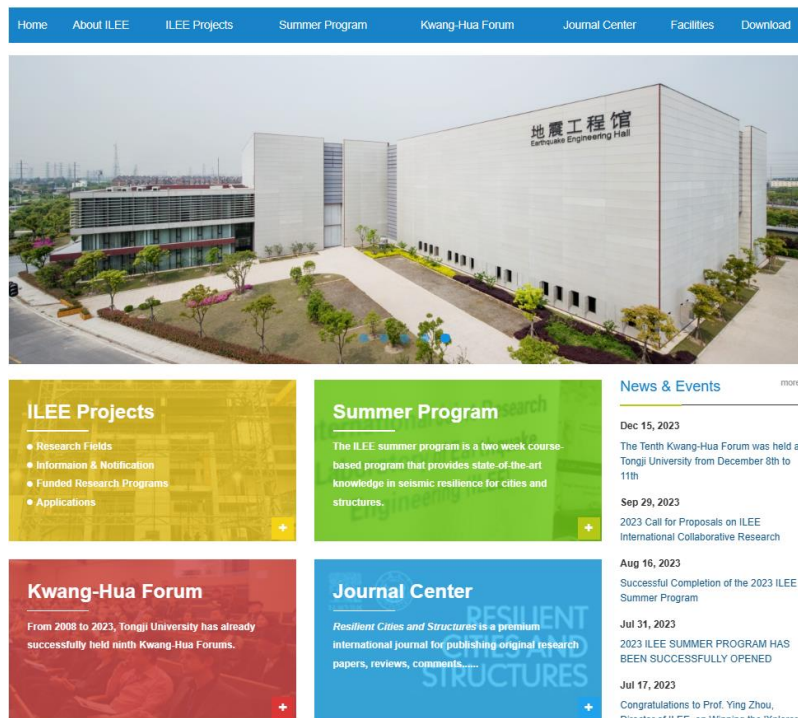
Home About ILEE ILEE Projects Summer Program Kwang-Hua Forum Journal Center Facilities Download

地震工程馆
Earthquake Engineering Hall

ILEE Projects
● Research Fields
● Informaion & Notification
● Funded Research Programs
● Applications
+

Summer Program
The ILEE summer program is a two week course-based program that provides state-of-the-art knowledge in seismic resilience for cities and structures.
+

Kwang-Hua Forum
From 2008 to 2023, Tongji University has already successfully held ninth Kwang-Hua Forums.
+

Journal Center
Resilient Cities and Structures is a premium international journal for publishing original research papers, reviews, comments......
RESILIENT CITIES AND STRUCTURES
+

News & Events
more

Dec 15, 2023
The Tenth Kwang-Hua Forum was held at Tongji University from December 8th to 11th

Sep 29, 2023
2023 Call for Proposals on ILEE International Collaborative Research

Aug 16, 2023
Successful Completion of the 2023 ILEE Summer Program

Jul 31, 2023
2023 ILEE SUMMER PROGRAM HAS BEEN SUCCESSFULLY OPENED

Jul 17, 2023
Congratulations to Prof. Ying Zhou, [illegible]